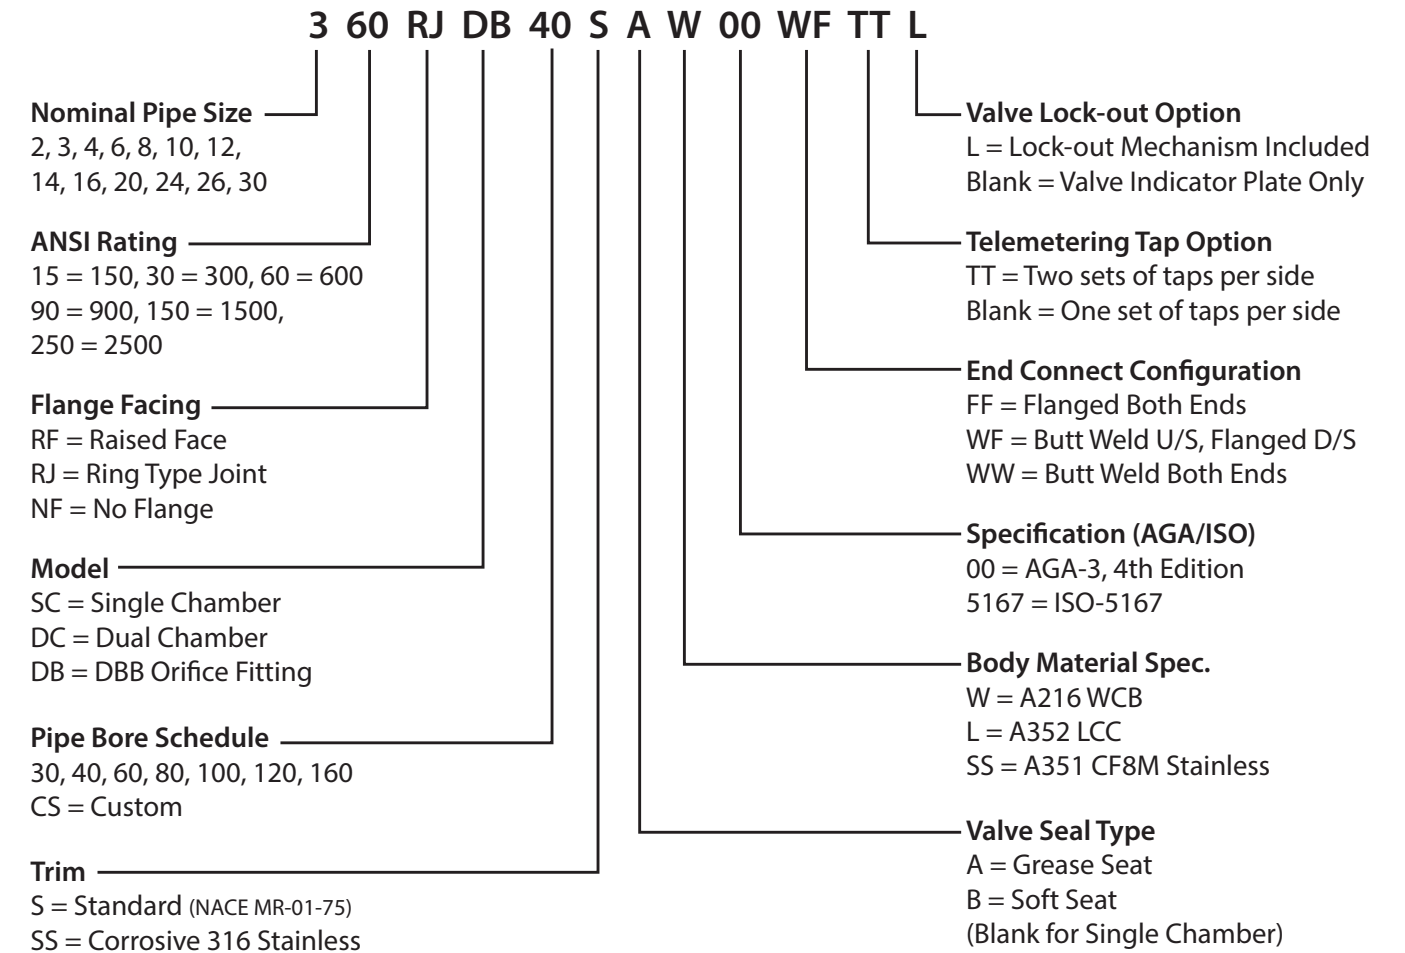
3 60 RJ DB 40 S A W 00 WF TT L

Nominal Pipe Size
2, 3, 4, 6, 8, 10, 12, 14, 16, 20, 24, 26, 30

ANSI Rating
15 = 150, 30 = 300, 60 = 600
90 = 900, 150 = 1500, 250 = 2500

Flange Facing
RF = Raised Face
RJ = Ring Type Joint
NF = No Flange

Model
SC = Single Chamber
DC = Dual Chamber
DB = DBB Orifice Fitting

Pipe Bore Schedule
30, 40, 60, 80, 100, 120, 160
CS = Custom

Trim
S = Standard (NACE MR-01-75)
SS = Corrosive 316 Stainless

Valve Lock-out Option
L = Lock-out Mechanism Included
Blank = Valve Indicator Plate Only

Telemetering Tap Option
TT = Two sets of taps per side
Blank = One set of taps per side

End Connect Configuration
FF = Flanged Both Ends
WF = Butt Weld U/S, Flanged D/S
WW = Butt Weld Both Ends

Specification (AGA/ISO)
00 = AGA-3, 4th Edition
5167 = ISO-5167

Body Material Spec.
W = A216 WCB
L = A352 LCC
SS = A351 CF8M Stainless

Valve Seal Type
A = Grease Seat
B = Soft Seat
(Blank for Single Chamber)